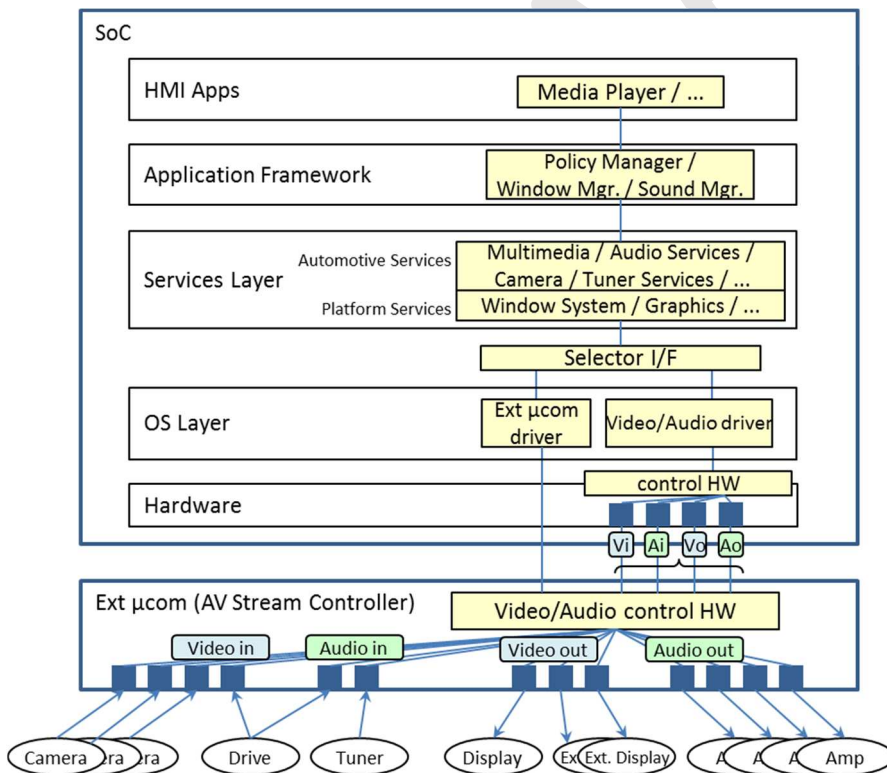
SoC

HMI Apps

Media Player / ...

Application Framework

Policy Manager / Window Mgr. / Sound Mgr.

Services Layer

Automotive Services

Multimedia / Audio Services / Camera / Tuner Services / ...

Platform Services

Window System / Graphics / ...

Selector I/F

OS Layer

Ext µcom driver

Video/Audio driver

Hardware

control HW

Vi

Ai

Vo

Ao

Ext µcom (AV Stream Controller)

Video/Audio control HW

Video in

Audio in

Video out

Audio out

Camera

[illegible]ra

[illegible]ra

Drive

Tuner

Display

Ex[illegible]

Ext. Display

A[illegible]

A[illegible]

A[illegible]

Amp